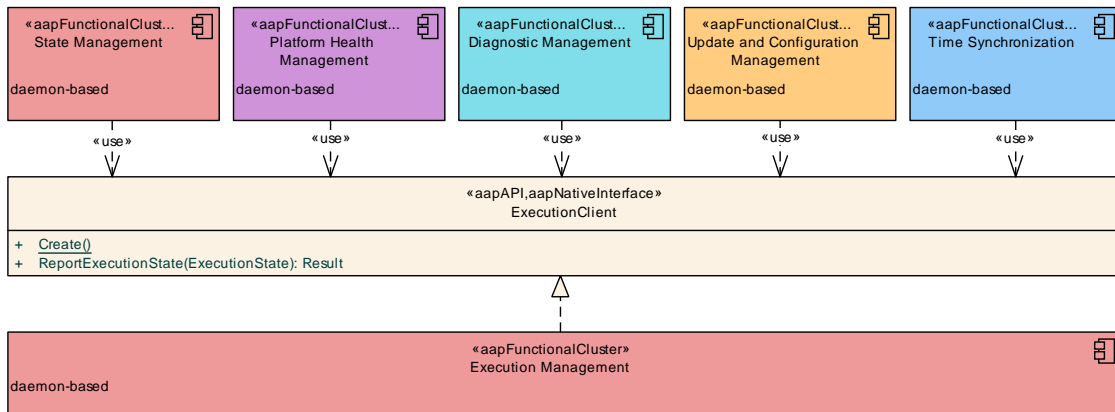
«aapFunctionalClust...
State Management

daemon-based

«aapFunctionalClust...
Platform Health Management

daemon-based

«aapFunctionalClust...
Diagnostic Management

daemon-based

«aapFunctionalClust...
Update and Configuration Management

daemon-based

«aapFunctionalClust...
Time Synchronization

daemon-based

«use»

«use»

«use»

«use»

«use»

«aapAPI,aapNativeInterface»
ExecutionClient

+ Create()
+ ReportExecutionState(ExecutionState): Result

«aapFunctionalCluster»
Execution Management

daemon-based